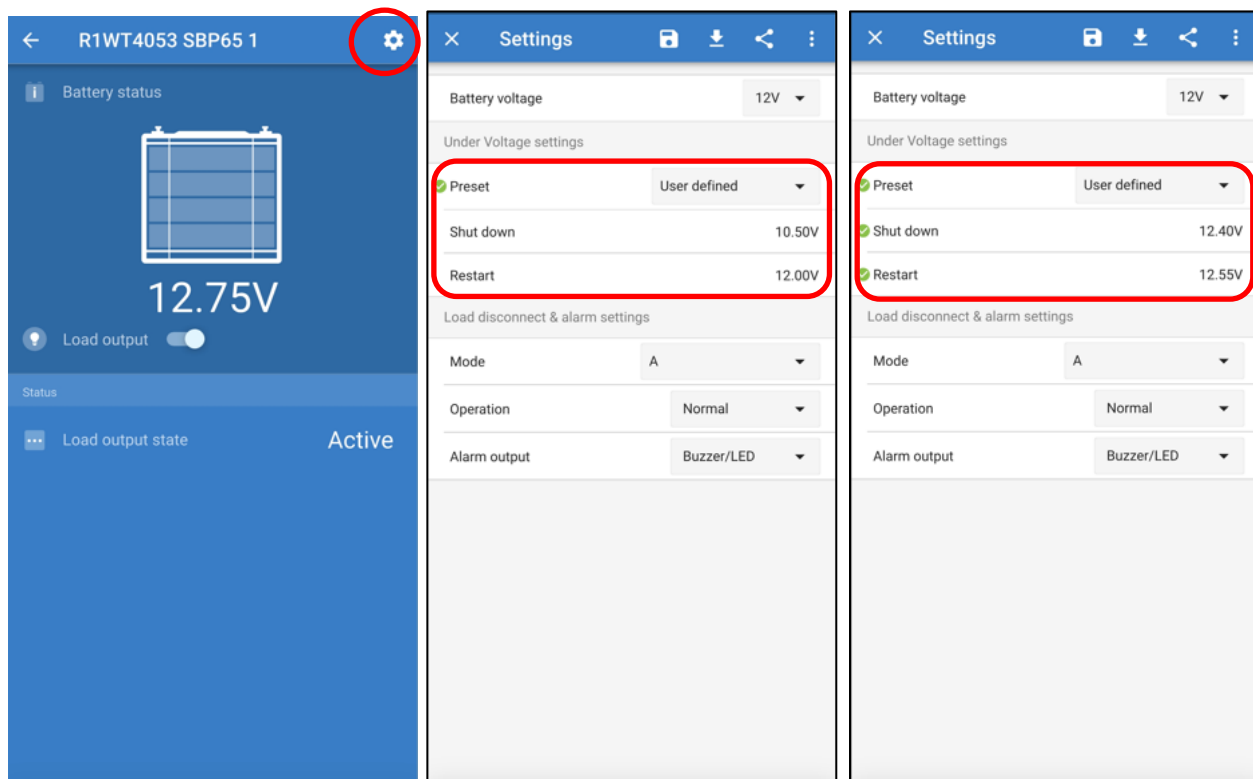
R1WT4053 SBP65 1

Battery status

12.75V

Load output

Status

Load output state Active

Settings

Battery voltage 12V

Under Voltage settings

Preset User defined

Shut down 10.50V

Restart 12.00V

Load disconnect & alarm settings

Mode A

Operation Normal

Alarm output Buzzer/LED

Settings

Battery voltage 12V

Under Voltage settings

Preset User defined

Shut down 12.40V

Restart 12.55V

Load disconnect & alarm settings

Mode A

Operation Normal

Alarm output Buzzer/LED